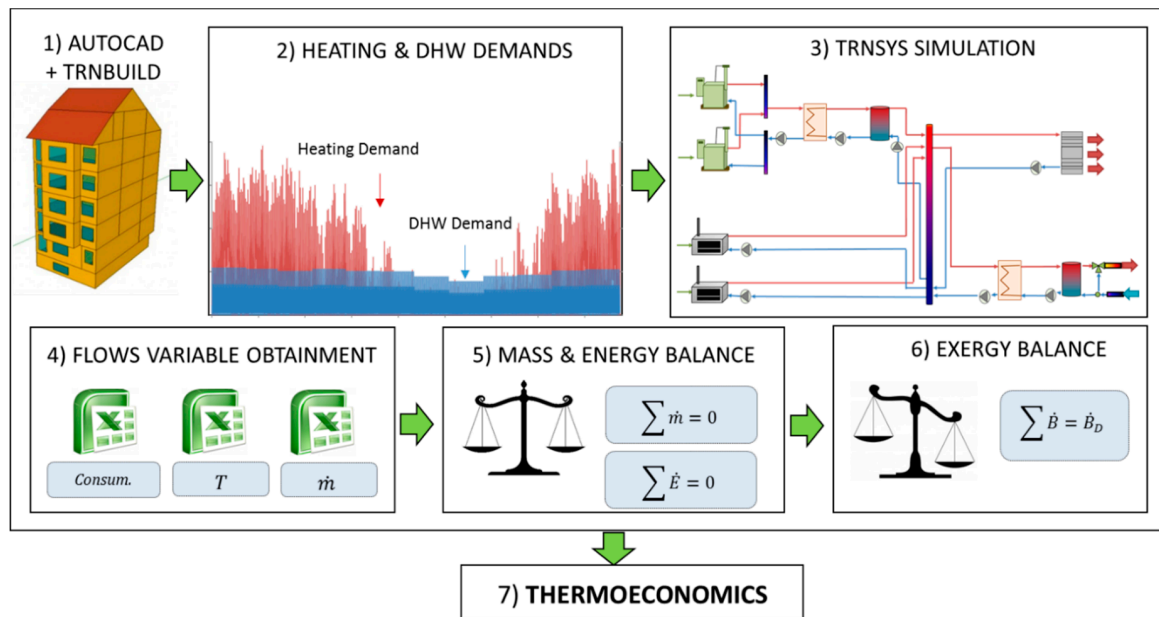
1) AUTOCAD + TRNBUILD

2) HEATING & DHW DEMANDS

Heating Demand

DHW Demand

3) TRNSYS SIMULATION

4) FLOWS VARIABLE OBTAINMENT

$Consum.$

$T$

$\dot{m}$

5) MASS & ENERGY BALANCE

$\sum \dot{m} = 0$

$\sum \dot{E} = 0$

6) EXERGY BALANCE

$\sum \dot{B} = \dot{B}_D$

7) THERMOECONOMICS